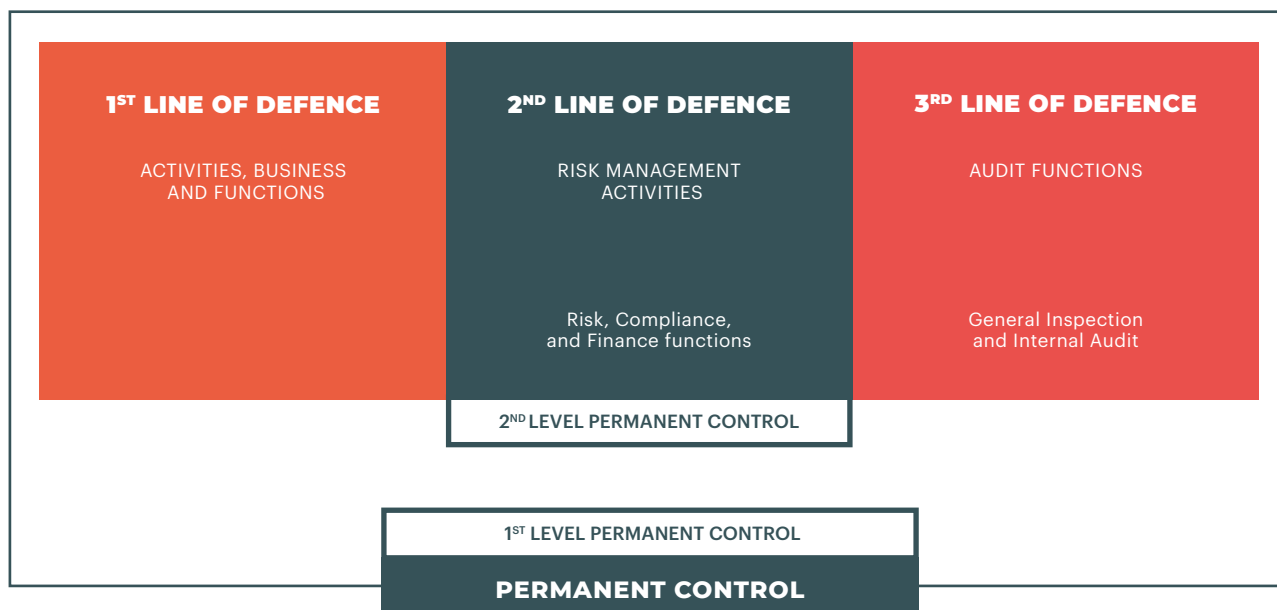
1$^{ST}$ LINE OF DEFENCE

ACTIVITIES, BUSINESS AND FUNCTIONS

2$^{ND}$ LINE OF DEFENCE

RISK MANAGEMENT ACTIVITIES

Risk, Compliance, and Finance functions

3$^{RD}$ LINE OF DEFENCE

AUDIT FUNCTIONS

General Inspection and Internal Audit

2$^{ND}$ LEVEL PERMANENT CONTROL

1$^{ST}$ LEVEL PERMANENT CONTROL

PERMANENT CONTROL